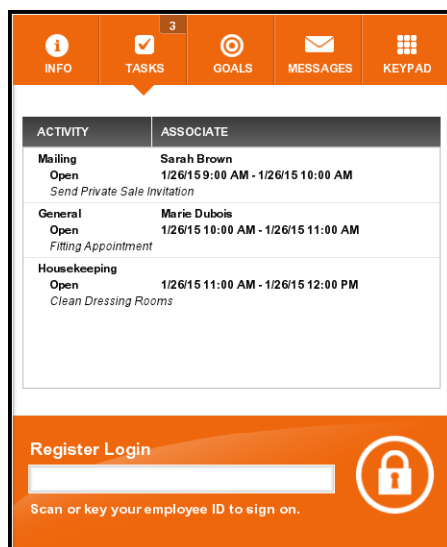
INFO

3
TASKS

GOALS

MESSAGES

KEYPAD

| ACTIVITY | ASSOCIATE |
|---|---|
| Mailing | Sarah Brown |
| Open | 1/26/15 9:00 AM - 1/26/15 10:00 AM |
| Send Private Sale Invitation | |
| General | Marie Dubois |
| Open | 1/26/15 10:00 AM - 1/26/15 11:00 AM |
| Fitting Appointment | |
| Housekeeping | |
| Open | 1/26/15 11:00 AM - 1/26/15 12:00 PM |
| Clean Dressing Rooms | |

Register Login

Scan or key your employee ID to sign on.